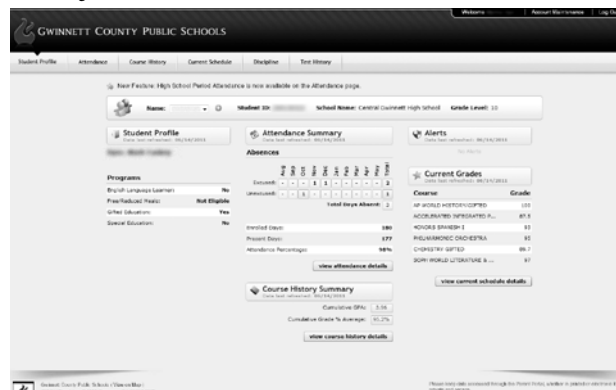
Welcome | Account Maintenance | Log Out

GWINNETT COUNTY PUBLIC SCHOOLS

Student Profile | Attendance | Course History | Current Schedule | Discipline | Test History

New Feature: High School Period Attendance is now available on the Attendance page.

Name: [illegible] Student ID: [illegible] School Name: Central Gwinnett High School Grade Level: 11

Student Profile
Data last refreshed: 06/14/2011

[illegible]

Programs

| | |
|---|---|
| English Language Learner: | No |
| Free/Reduced Meals: | Not Eligible |
| Gifted Education: | Yes |
| Special Education: | No |

Attendance Summary
Data last refreshed: 06/14/2011

Absences

| | Aug | Sep | Oct | Nov | Dec | Jan | Feb | Mar | Apr | May | Total |
|---|---|---|---|---|---|---|---|---|---|---|---|
| Excused: | - | - | - | 1 | 1 | - | - | - | - | - | 2 |
| Unexcused: | - | - | 1 | - | - | - | - | - | - | - | 1 |

Total Days Absent: 2

| | |
|---|---|
| Enrolled Days: | 180 |
| Present Days: | 177 |
| Attendance Percentage: | 98% |

view attendance details

Course History Summary
Data last refreshed: 06/14/2011

| | |
|---|---|
| Cumulative GPA: | 3.56 |
| Cumulative Grade % Average: | 91.2% |

view course history details

Alerts
Data last refreshed: 06/14/2011

No Alerts

Current Grades
Data last refreshed: 06/14/2011

| Course | Grade |
|---|---|
| AP WORLD HISTORY/GIFTED | 100 |
| ACCELERATED INTEGRATED M... | 87.8 |
| HONORS SPANISH I | 93 |
| PHILHARMONIC ORCHESTRA | 93 |
| CHEMISTRY GIFTED | 89.7 |
| SOPH WORLD LITERATURE & ... | 97 |

view current schedule details

Gwinnett County Public Schools | Vision/Mission

Please keep data accessed through the Parent Portal, whether in printed or electronic form, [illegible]